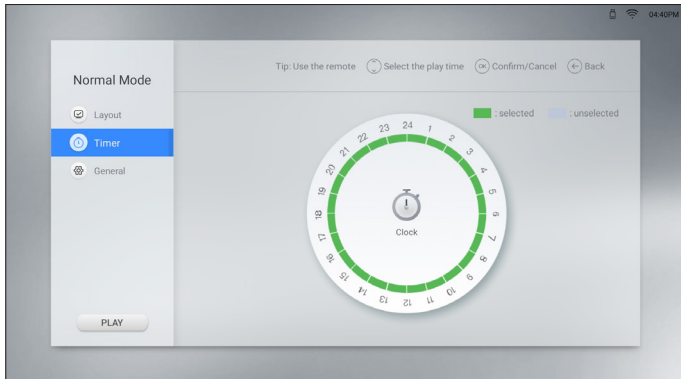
04:40PM

Normal Mode

Layout

Timer

General

PLAY

Tip: Use the remote Select the play time OK Confirm/Cancel Back

: selected : unselected

24 1 2 3 4 5 6 7 8 9 10 11 12 13 14 15 16 17 18 19 20 21 22 23

Clock